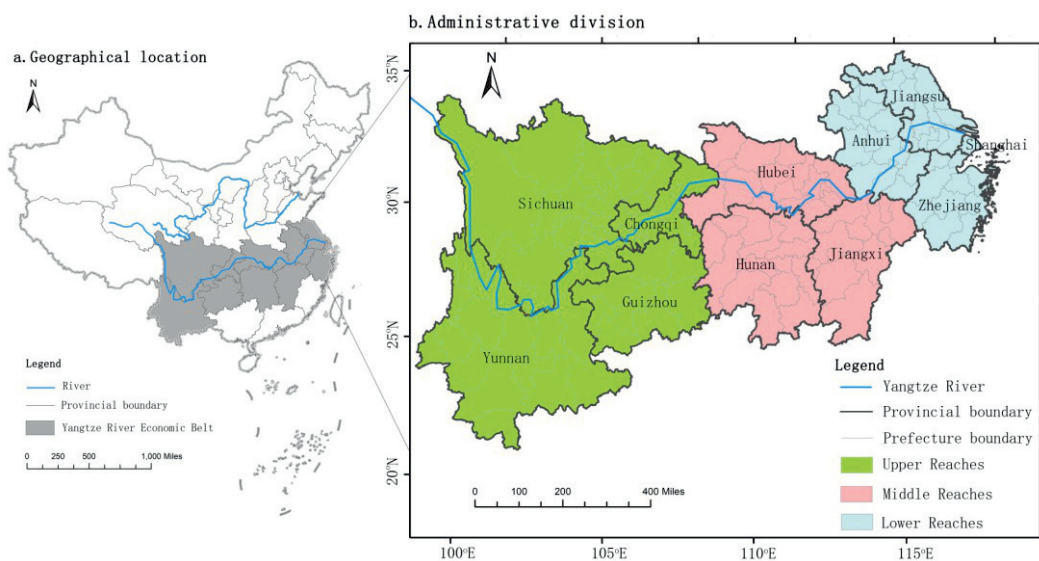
a. Geographical location

N

Legend
River
Provincial boundary
Yangtze River Economic Belt

0 250 500 1,000 Miles

b. Administrative division

N

35°N
30°N
25°N
20°N

Sichuan
Chongqi
Guizhou
Yunnan
Hubei
Hunan
Jiangxi
Anhui
Jiangsu
Shanghai
Zhejiang

0 100 200 400 Miles

Legend
Yangtze River
Provincial boundary
Prefecture boundary
Upper Reaches
Middle Reaches
Lower Reaches

100°E
105°E
110°E
115°E